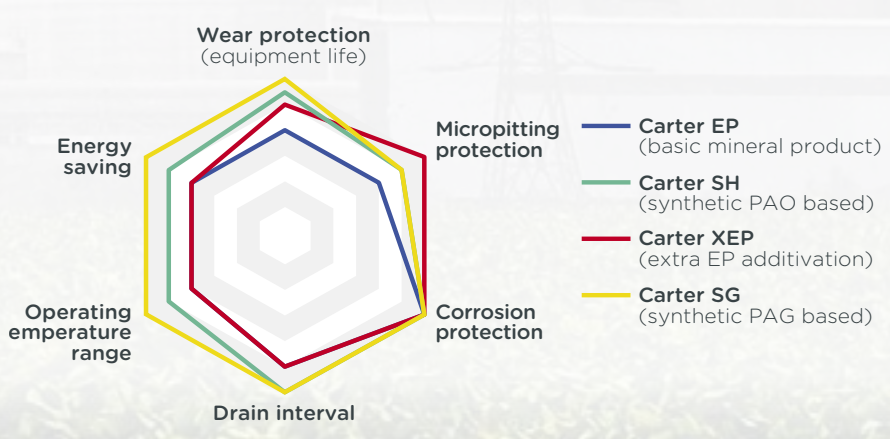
Wear protection
(equipment life)

Micropitting protection

Corrosion protection

Drain interval

Operating emperature range

Energy saving

Carter EP
(basic mineral product)

Carter SH
(synthetic PAO based)

Carter XEP
(extra EP additivation)

Carter SG
(synthetic PAG based)